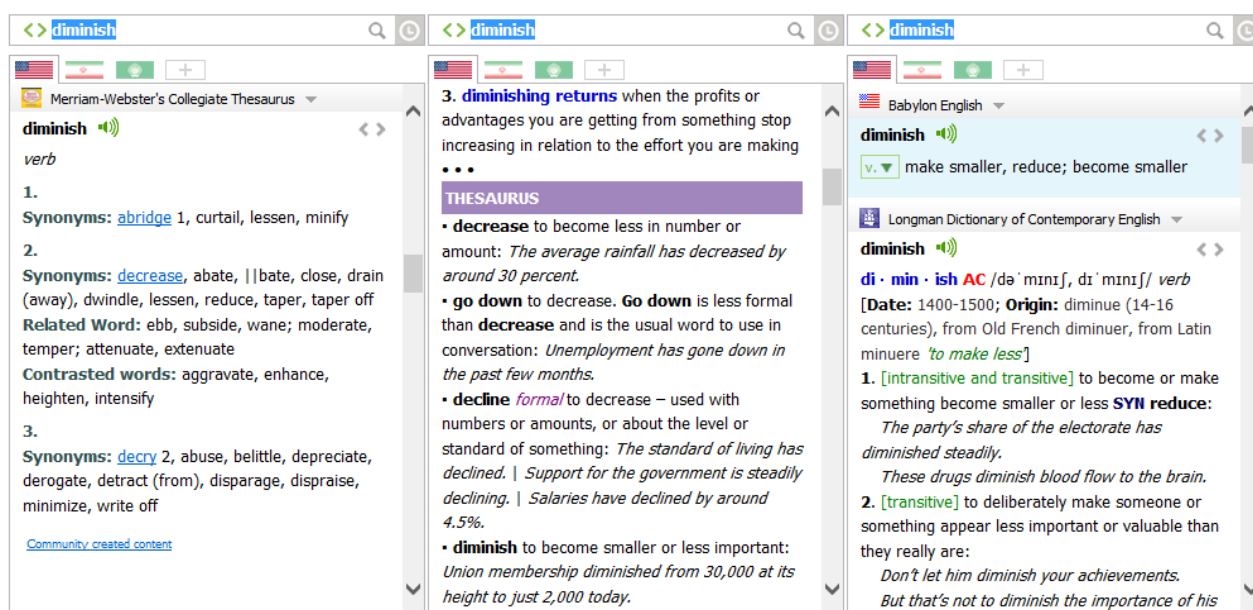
diminish

Merriam-Webster's Collegiate Thesaurus

diminish

verb

1.

Synonyms: abridge 1, curtail, lessen, minify

2.

Synonyms: decrease, abate, ||bate, close, drain (away), dwindle, lessen, reduce, taper, taper off

Related Word: ebb, subside, wane; moderate, temper; attenuate, extenuate

Contrasted words: aggravate, enhance, heighten, intensify

3.

Synonyms: decry 2, abuse, belittle, depreciate, derogate, detract (from), disparage, dispraise, minimize, write off

Community created content

diminish

3. diminishing returns when the profits or advantages you are getting from something stop increasing in relation to the effort you are making

• • •

THESAURUS

▪ decrease to become less in number or amount: The average rainfall has decreased by around 30 percent.

▪ go down to decrease. Go down is less formal than decrease and is the usual word to use in conversation: Unemployment has gone down in the past few months.

▪ decline formal to decrease – used with numbers or amounts, or about the level or standard of something: The standard of living has declined. | Support for the government is steadily declining. | Salaries have declined by around 4.5%.

▪ diminish to become smaller or less important: Union membership diminished from 30,000 at its height to just 2,000 today.

diminish

Babylon English

diminish

v. make smaller, reduce; become smaller

Longman Dictionary of Contemporary English

diminish

di · min · ish AC /dəˈmɪnɪʃ, dɪˈmɪnɪʃ/ verb

[Date: 1400-1500; Origin: diminue (14-16 centuries), from Old French diminuer, from Latin minuere 'to make less']

1. [intransitive and transitive] to become or make something become smaller or less SYN reduce:

The party's share of the electorate has diminished steadily.

These drugs diminish blood flow to the brain.

2. [transitive] to deliberately make someone or something appear less important or valuable than they really are:

Don't let him diminish your achievements.

But that's not to diminish the importance of his